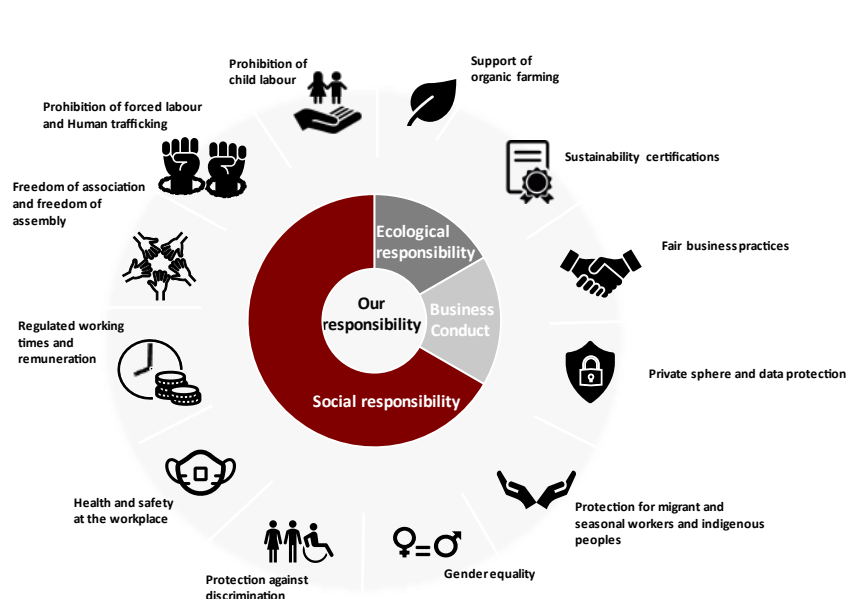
Prohibition of child labour

Support of organic farming

Prohibition of forced labour and Human trafficking

Sustainability certifications

Freedom of association and freedom of assembly

Fair business practices

Ecological responsibility

Our responsibility

Business Conduct

Social responsibility

Regulated working times and remuneration

Private sphere and data protection

Health and safety at the workplace

Protection for migrant and seasonal workers and indigenous peoples

Protection against discrimination

Gender equality